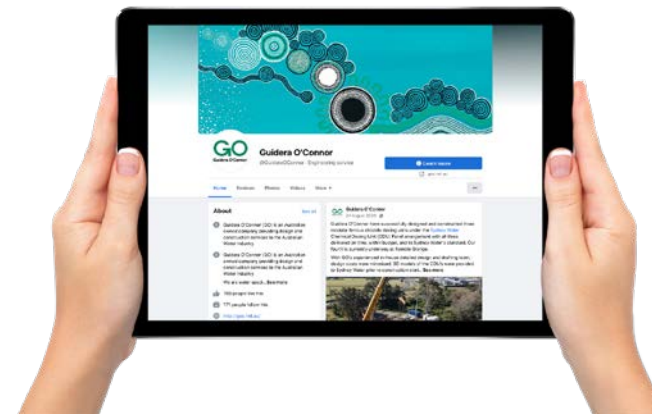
GO
Guidera O'Connor

Guidera O'Connor
@GuideraOConnor · Engineering service

Learn more

Home Reviews Photos Videos More

About
See All

Guidera O'Connor (GO) is an Australian owned company providing design and construction services to the Australian Water Industry.

Guidera O'Connor (GO) is an Australian owned company providing design and construction services to the Australian Water Industry.

We are water specif... See more

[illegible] people like this

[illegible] people follow this

Guidera O'Connor

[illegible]

See more